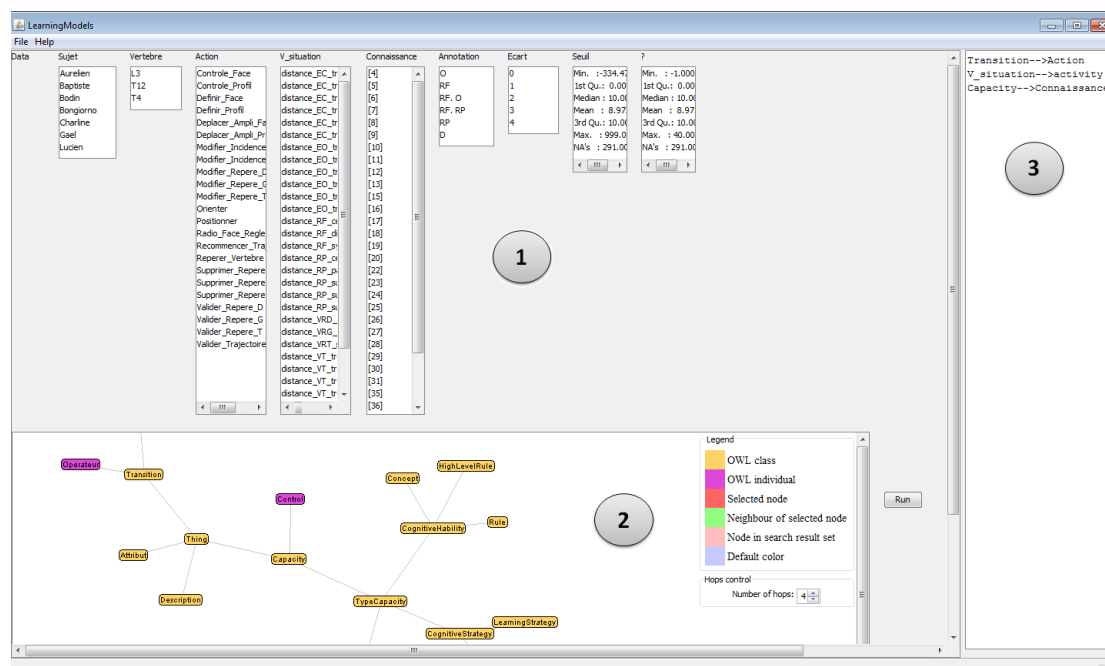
LearningModels

File Help

Data

Sujet
Aurelien
Baptiste
Bodin
Bongiorno
Charline
Gael
Lucien

Vertebre
L3
T12
T4

Action
Controle_Face
Controle_Profil
Definir_Face
Definir_Profil
Deplacer_Ampli_Fa
Deplacer_Ampli_Pr
Modifier_Incidence
Modifier_Incidence
Modifier_Repere_D
Modifier_Repere_G
Modifier_Repere_T
Orienter
Positionner
Radio_Face_Regle
Recommencer_Tra
Reperer_Vertebre
Supprimer_Repere
Supprimer_Repere
Supprimer_Repere
Valider_Repere_D
Valider_Repere_G
Valider_Repere_T
Valider_Trajectoire

V_situation
distance_EC_tr
distance_EC_tr
distance_EC_tr
distance_EC_tr
distance_EC_tr
distance_EC_tr
distance_EO_tr
distance_EO_tr
distance_EO_tr
distance_EO_tr
distance_EO_tr
distance_RF_o
distance_RF_di
distance_RF_s
distance_RP_c
distance_RP_p
distance_RP_s
distance_RP_s
distance_RP_s
distance_VRD_
distance_VRG_
distance_VRT_
distance_VT_tr
distance_VT_tr
distance_VT_tr
distance_VT_tr

Connaissance
[4]
[5]
[6]
[7]
[8]
[9]
[10]
[11]
[12]
[13]
[15]
[16]
[17]
[18]
[19]
[20]
[22]
[23]
[24]
[25]
[26]
[27]
[28]
[29]
[30]
[31]
[35]
[36]

Annotation
O
RF
RF. O
RF. RP
RP
D

Ecart
0
1
2
3
4

Seuil
Min. :-334.47
1st Qu.: 0.00
Median : 10.00
Mean : 8.97
3rd Qu.: 10.00
Max. : 999.0
NA's : 291.00

?
Min. : -1.000
1st Qu.: 0.00
Median : 10.00
Mean : 8.97
3rd Qu.: 10.00
Max. : 40.00
NA's : 291.00

1

Transition-->Action
V_situation-->activity
Capacity-->Connaissance

3

Operateur
Transition
Control
Concept
HighLevelRule
CognitiveHability
Rule
Thing
Attribut
Capacity
Description
TypeCapacity
LearningStrategy
CognitiveStrategy

2

Legend
OWL class
OWL individual
Selected node
Neighbour of selected node
Node in search result set
Default color

Hops control
Number of hops: 4

Run